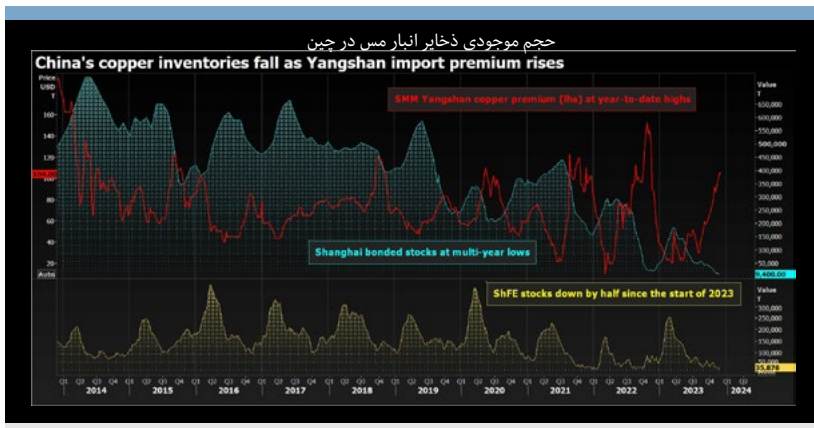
حجم موجودی ذخایر انبار مس در چین

China's copper inventories fall as Yangshan import premium rises

Price USD T

160
140
120
100
80
60
40
20

Value T
650,000
600,000
550,000
500,000
450,000
400,000
350,000
300,000
250,000
200,000
150,000
100,000
50,000

SMM Yangshan copper premium (lhs) at year-to-date highs

Shanghai bonded stocks at multi-year lows

9,400.00

Auto

ShFE stocks down by half since the start of 2023

Value T
300,000
250,000
200,000
150,000
100,000
50,000

35,878

Q1 Q2 Q3 Q4 Q1 Q2 Q3 Q4 Q1 Q2 Q3 Q4 Q1 Q2 Q3 Q4 Q1 Q2 Q3 Q4 Q1 Q2 Q3 Q4 Q1 Q2 Q3 Q4 Q1 Q2 Q3 Q4 Q1 Q2 Q3 Q4 Q1 Q2 Q3 Q4 Q1 Q2
2014 2015 2016 2017 2018 2019 2020 2021 2022 2023 2024